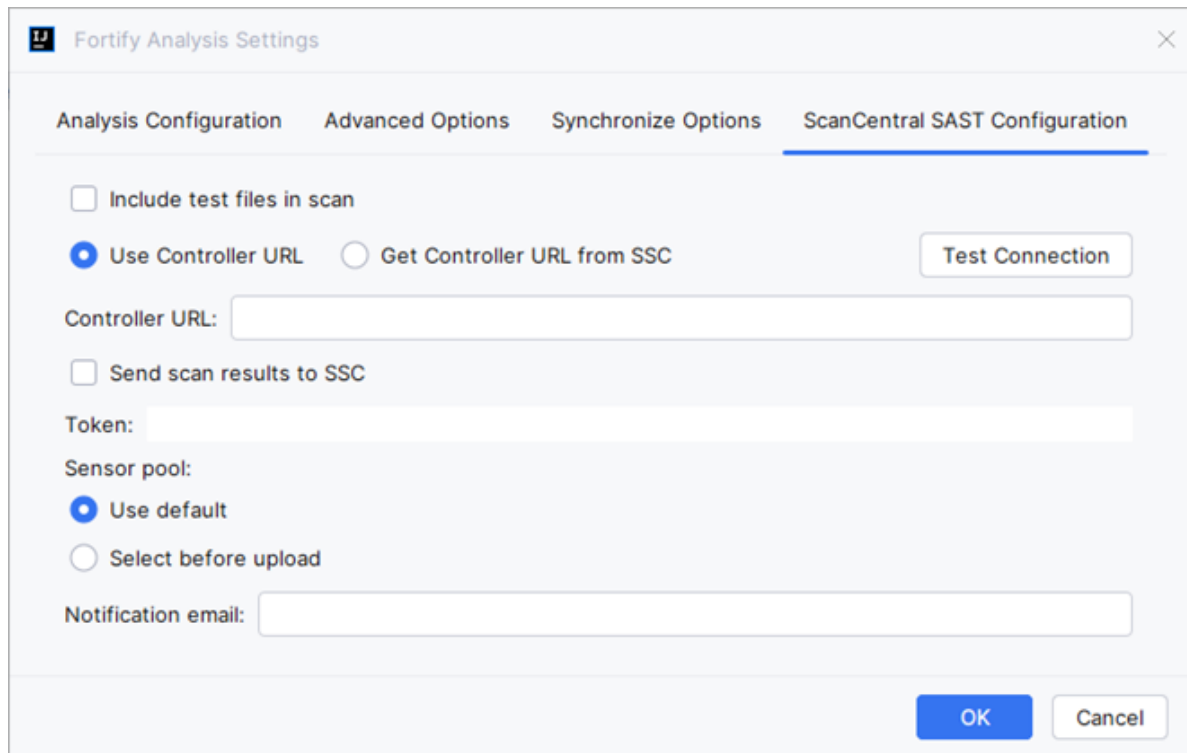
Fortify Analysis Settings

Analysis Configuration Advanced Options Synchronize Options ScanCentral SAST Configuration

Include test files in scan

Use Controller URL Get Controller URL from SSC Test Connection

Controller URL:

Send scan results to SSC

Token:

Sensor pool:

Use default

Select before upload

Notification email:

OK Cancel